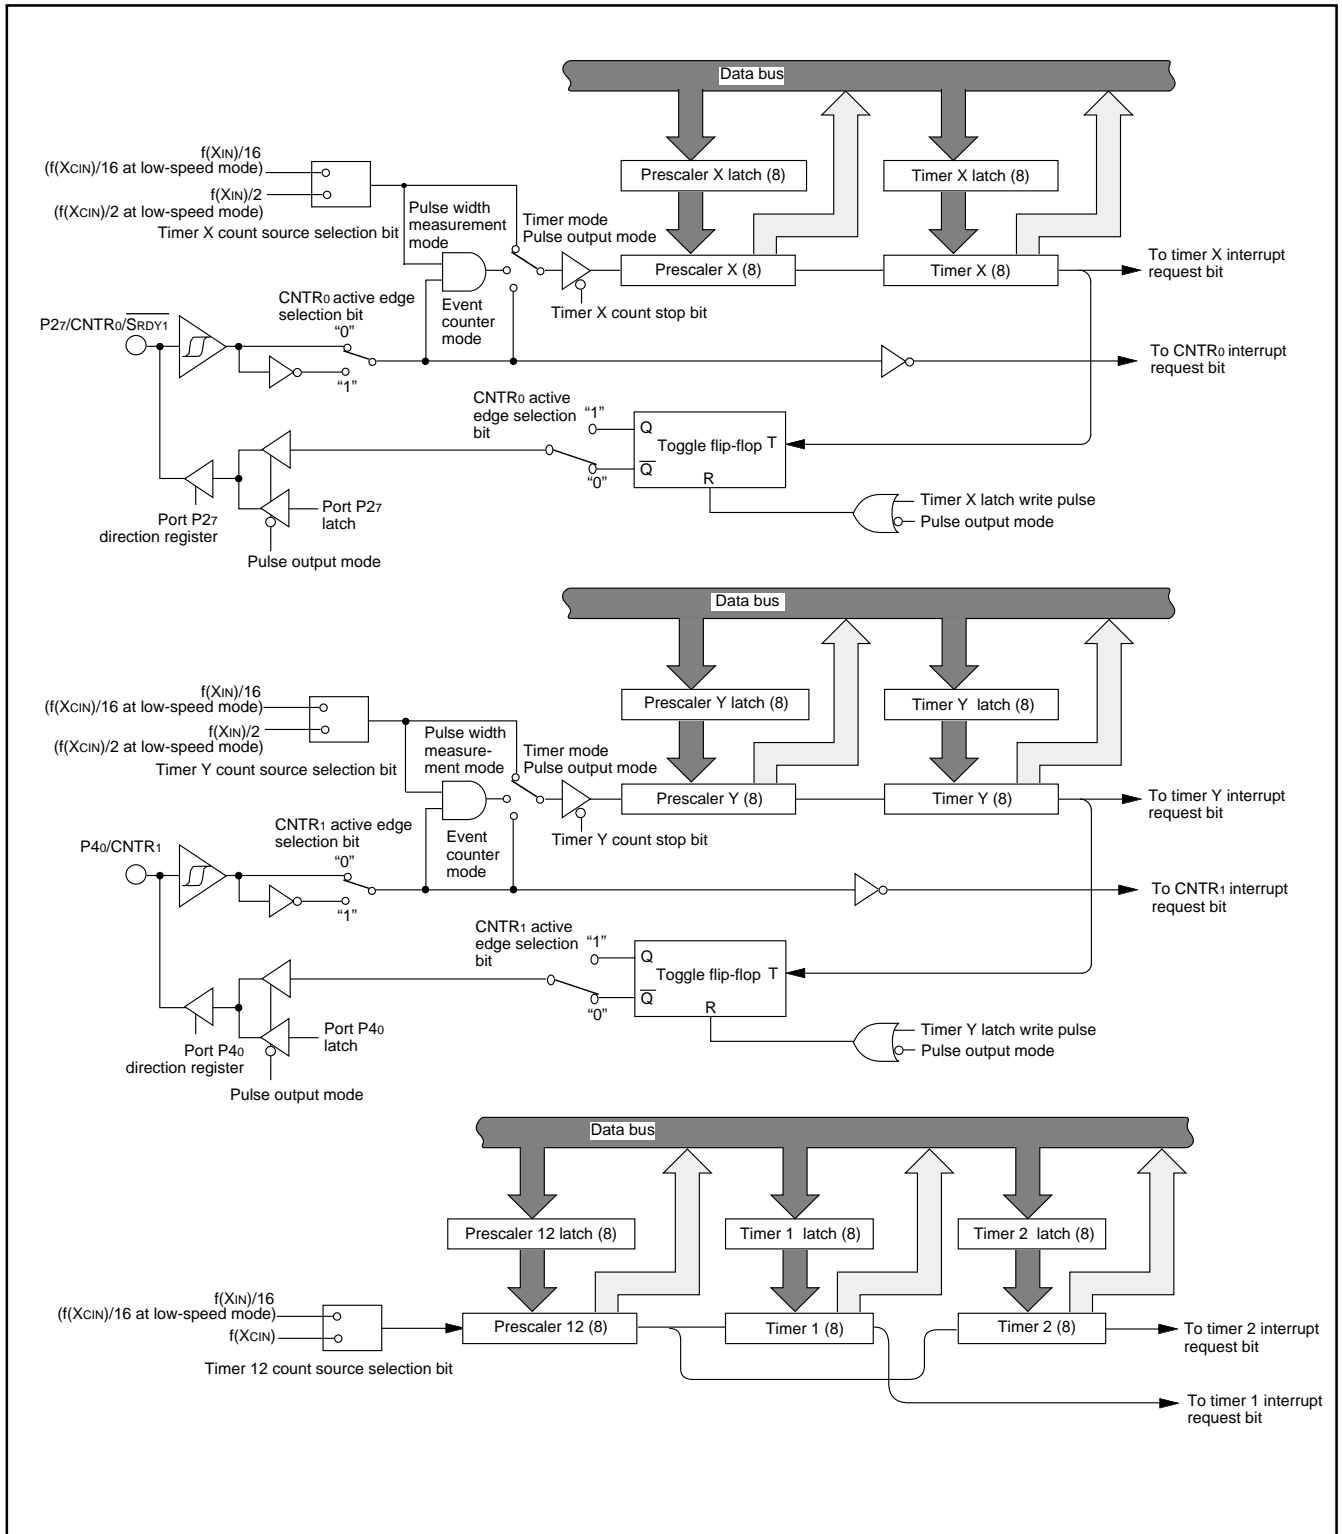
Data bus

f(XIN)/16
(f(XCIN)/16 at low-speed mode)
f(XIN)/2
(f(XCIN)/2 at low-speed mode)
Timer X count source selection bit

Pulse width measurement mode

Timer mode
Pulse output mode

Prescaler X latch (8)

Timer X latch (8)

Prescaler X (8)

Timer X (8)

To timer X interrupt request bit

Event counter mode

Timer X count stop bit

CNTR0 active edge selection bit

$P2_7/CNTR_0/\overline{S_{RDY1}}$

"0"

"1"

To CNTR0 interrupt request bit

CNTR0 active edge selection bit

"1"

Q

Toggle flip-flop T

$\overline{Q}$

"0"

R

Port P27 latch

Port P27 direction register

Timer X latch write pulse

Pulse output mode

Pulse output mode

Data bus

f(XIN)/16
(f(XCIN)/16 at low-speed mode)
f(XIN)/2
(f(XCIN)/2 at low-speed mode)
Timer Y count source selection bit

Pulse width measurement mode

Timer mode
Pulse output mode

Prescaler Y latch (8)

Timer Y latch (8)

Prescaler Y (8)

Timer Y (8)

To timer Y interrupt request bit

Event counter mode

Timer Y count stop bit

CNTR1 active edge selection bit

P40/CNTR1

"0"

"1"

To CNTR1 interrupt request bit

CNTR1 active edge selection bit

"1"

Q

Toggle flip-flop T

$\overline{Q}$

"0"

R

Port P40 latch

Port P40 direction register

Timer Y latch write pulse

Pulse output mode

Pulse output mode

Data bus

Prescaler 12 latch (8)

Timer 1 latch (8)

Timer 2 latch (8)

f(XIN)/16
(f(XCIN)/16 at low-speed mode)
f(XCIN)

Prescaler 12 (8)

Timer 1 (8)

Timer 2 (8)

To timer 2 interrupt request bit

Timer 12 count source selection bit

To timer 1 interrupt request bit